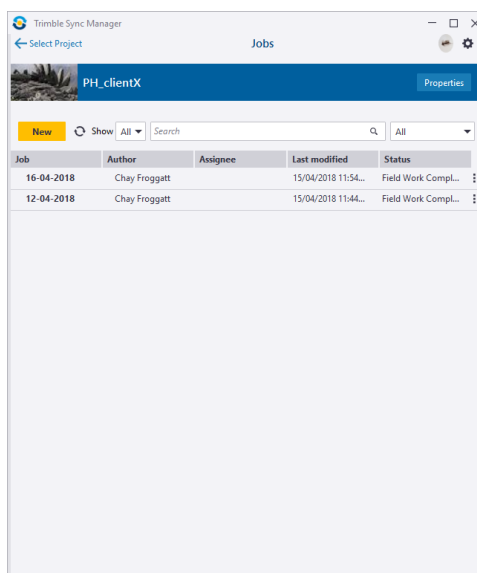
Trimble Sync Manager

Select Project

Jobs

PH_clientX

Properties

New

Show All

Search

All

| Job | Author | Assignee | Last modified | Status |
|---|---|---|---|---|
| 16-04-2018 | Chay Froggatt | | 15/04/2018 11:54... | Field Work Compl... |
| 12-04-2018 | Chay Froggatt | | 15/04/2018 11:44... | Field Work Compl... |